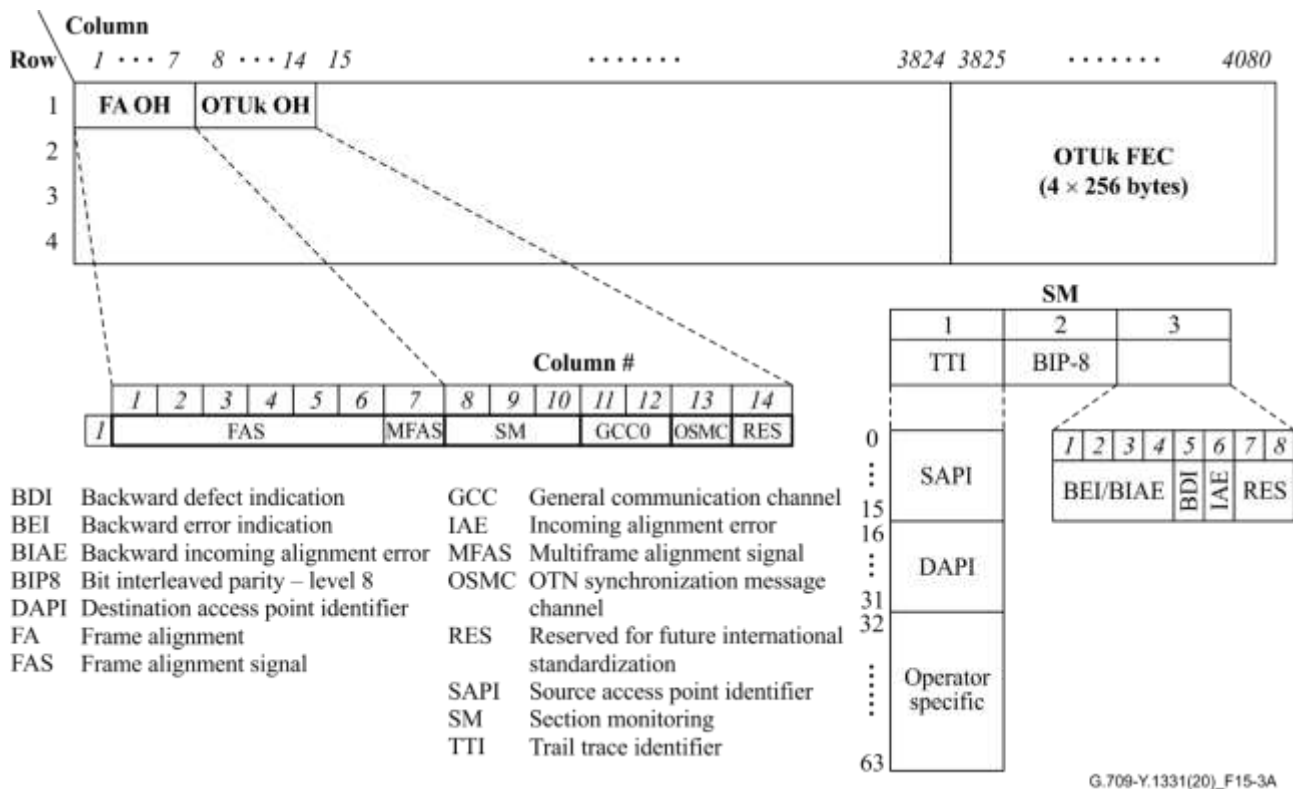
Column
Row 1 · · · 7 8 · · · 14 15 · · · · · · · 3824 3825 · · · · · · · 4080

1 FA OH OTUk OH
2
3
4

OTUk FEC
(4 × 256 bytes)

SM

| 1 | 2 | 3 |
|---|---|---|
| TTI | BIP-8 | |

Column #

| | 1 | 2 | 3 | 4 | 5 | 6 | 7 | 8 | 9 | 10 | 11 | 12 | 13 | 14 |
|---|---|---|---|---|---|---|---|---|---|---|---|---|---|---|
| 1 | FAS | | | | | | MFAS | SM | | | GCC0 | | OSMC | RES |

0
⋮
15 SAPI
16
⋮
31 DAPI
32
⋮
63 Operator specific

| 1 | 2 | 3 | 4 | 5 | 6 | 7 | 8 |
|---|---|---|---|---|---|---|---|
| BEI/BIAE | | | | BDI | IAE | RES | |

BDI Backward defect indication
BEI Backward error indication
BIAE Backward incoming alignment error
BIP8 Bit interleaved parity – level 8
DAPI Destination access point identifier
FA Frame alignment
FAS Frame alignment signal

GCC General communication channel
IAE Incoming alignment error
MFAS Multiframe alignment signal
OSMC OTN synchronization message channel
RES Reserved for future international standardization
SAPI Source access point identifier
SM Section monitoring
TTI Trail trace identifier

G.709-Y.1331(20)_F15-3A